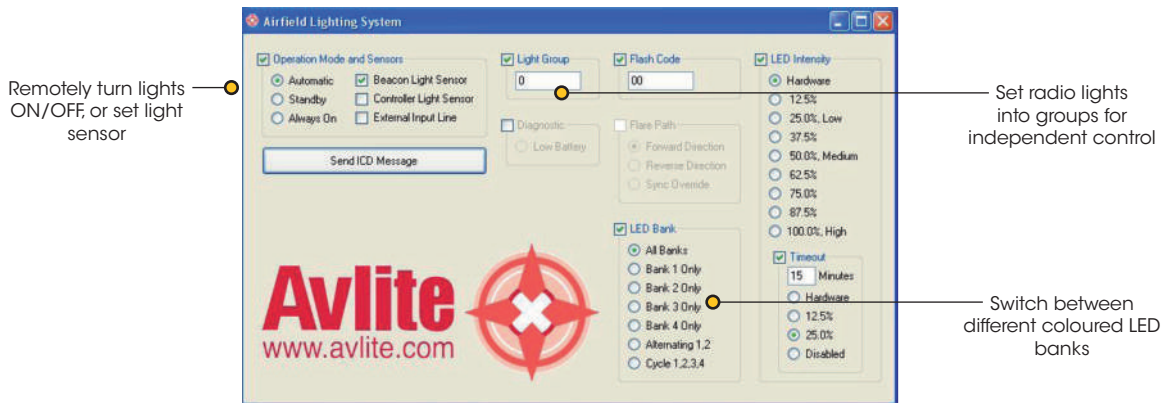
Airfield Lighting System

Remotely turn lights ON/OFF, or set light sensor

Operation Mode and Sensors
Automatic
Standby
Always On
Beacon Light Sensor
Controller Light Sensor
External Input Line

Send ICD Message

Light Group
0

Diagnostic
Low Battery

Flash Code
00

Flare Path
Forward Direction
Reverse Direction
Sync Override

LED Intensity
Hardware
12.5%
25.0%, Low
37.5%
50.0%, Medium
62.5%
75.0%
87.5%
100.0%, High

Set radio lights into groups for independent control

LED Bank
All Banks
Bank 1 Only
Bank 2 Only
Bank 3 Only
Bank 4 Only
Alternating 1,2
Cycle 1,2,3,4

Timeout
15 Minutes
Hardware
12.5%
25.0%
Disabled

Switch between different coloured LED banks

Avlite
www.avlite.com